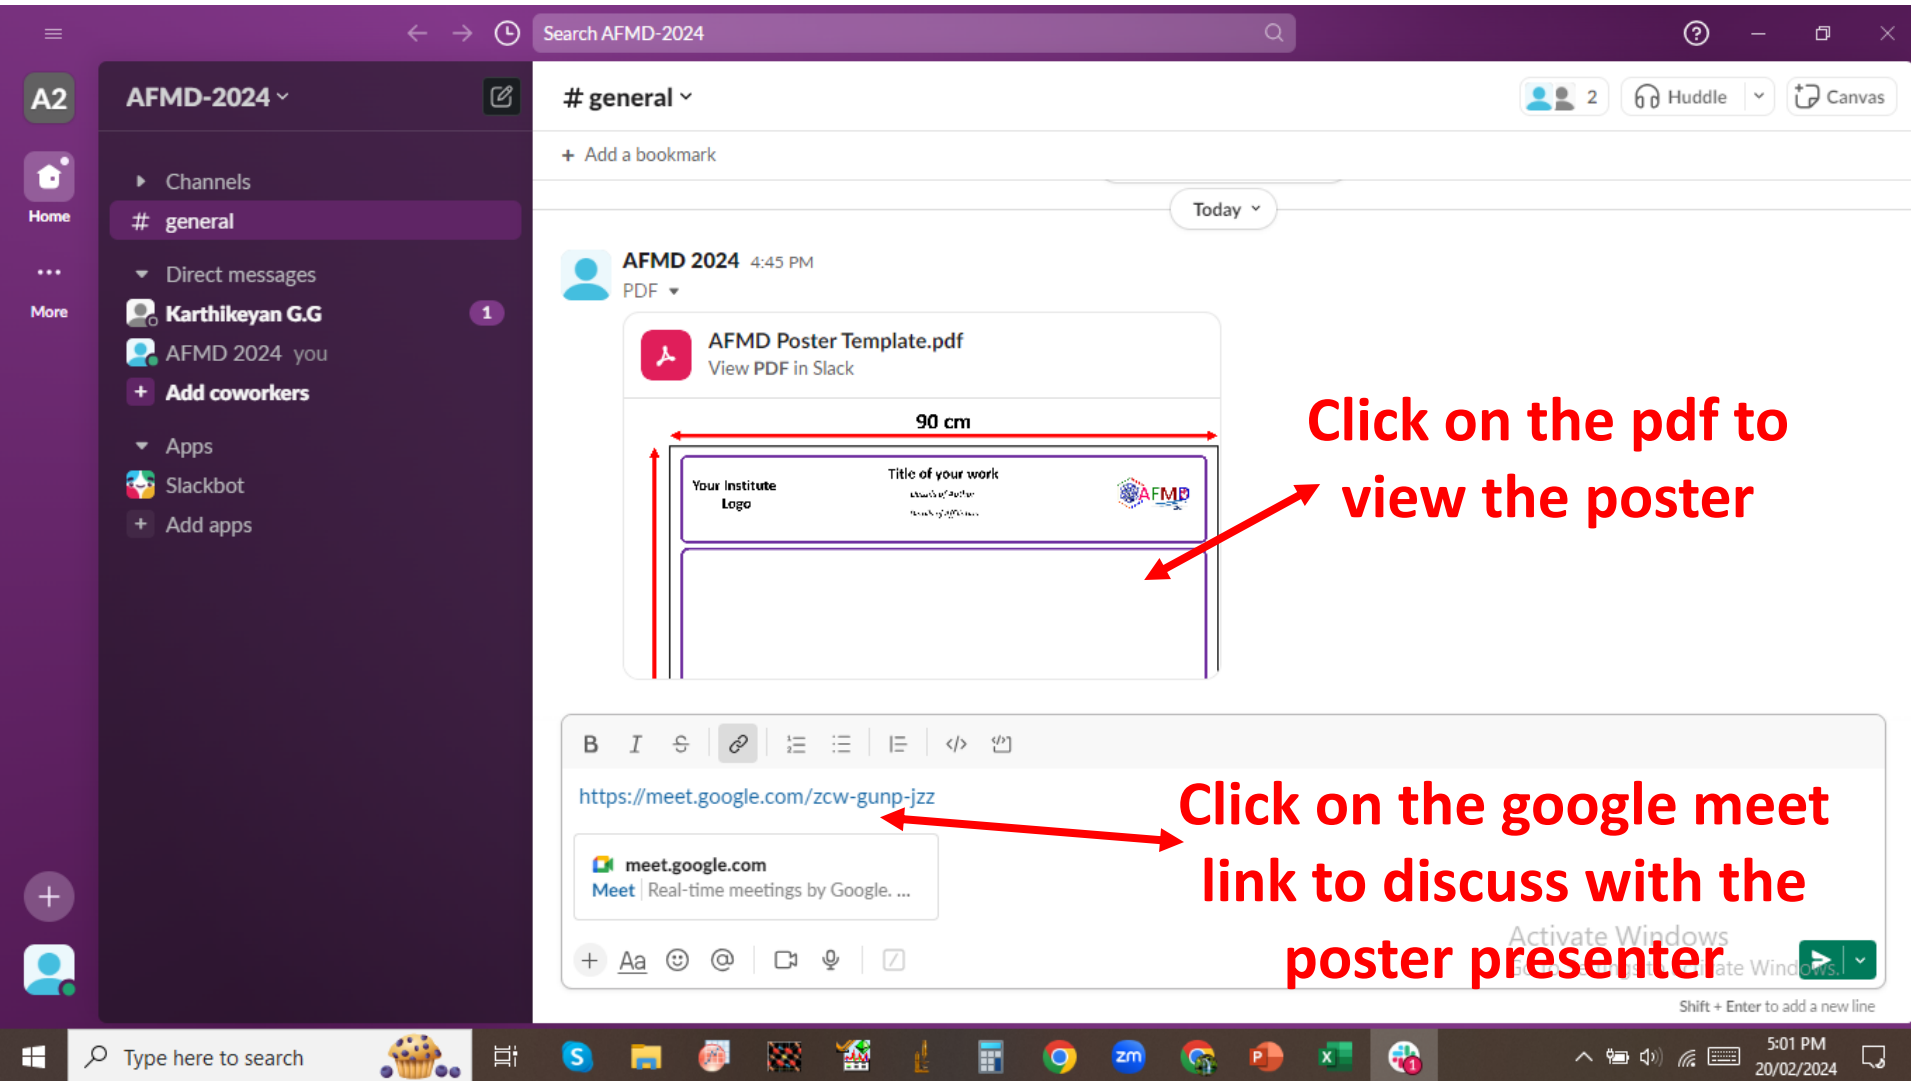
Search AFMD-2024

A2

Home

More

AFMD-2024

Channels

# general

Direct messages

Karthikeyan G.G 1

AFMD 2024 you

Add coworkers

Apps

Slackbot

Add apps

# general

2 Huddle Canvas

+ Add a bookmark

Today

AFMD 2024 4:45 PM

PDF

AFMD Poster Template.pdf

View PDF in Slack

90 cm

Your Institute Logo

Title of your work

AFMD

Click on the pdf to view the poster

https://meet.google.com/zcw-gunp-jzz

meet.google.com

Meet | Real-time meetings by Google. ...

Click on the google meet link to discuss with the poster presenter

Activate Windows

Shift + Enter to add a new line

Type here to search

5:01 PM

20/02/2024